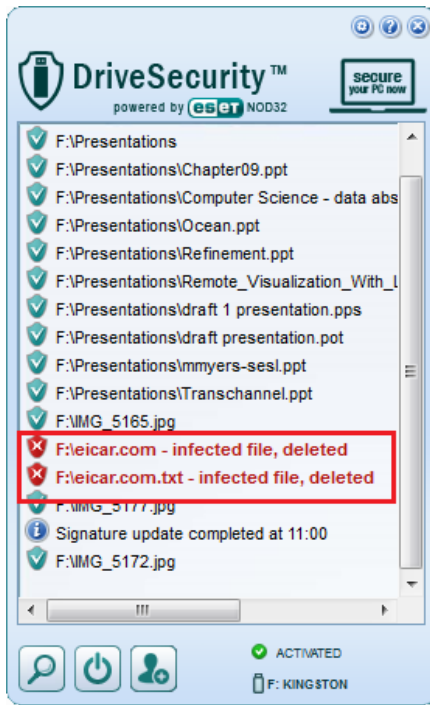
DriveSecurity™
powered by eset NOD32

secure your PC now

F:\Presentations
F:\Presentations\Chapter09.ppt
F:\Presentations\Computer Science - data abs
F:\Presentations\Ocean.ppt
F:\Presentations\Refinement.ppt
F:\Presentations\Remote_Visualization_With_l
F:\Presentations\draft 1 presentation.pps
F:\Presentations\draft presentation.pot
F:\Presentations\mmyers-sesl.ppt
F:\Presentations\Transchannel.ppt
F:\IMG_5165.jpg
F:\eicar.com - infected file, deleted
F:\eicar.com.txt - infected file, deleted
F:\IMG_5177.jpg
Signature update completed at 11:00
F:\IMG_5172.jpg

ACTIVATED
F: KINGSTON